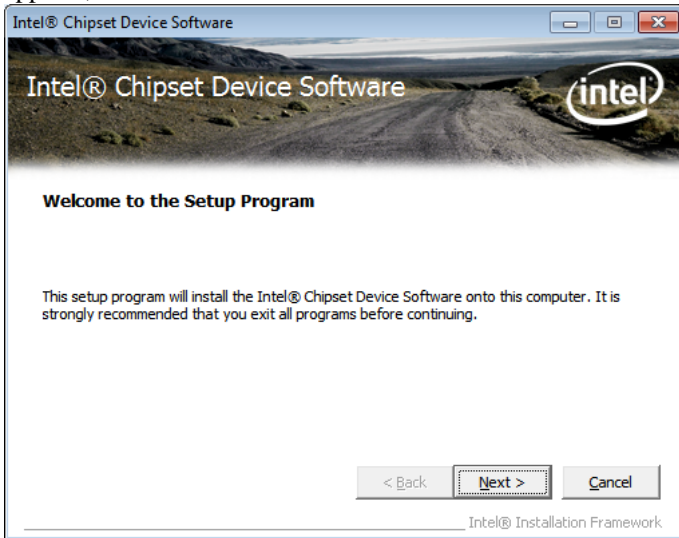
Intel® Chipset Device Software

Intel® Chipset Device Software

intel

Welcome to the Setup Program

This setup program will install the Intel® Chipset Device Software onto this computer. It is strongly recommended that you exit all programs before continuing.

< Back

Next >

Cancel

Intel® Installation Framework